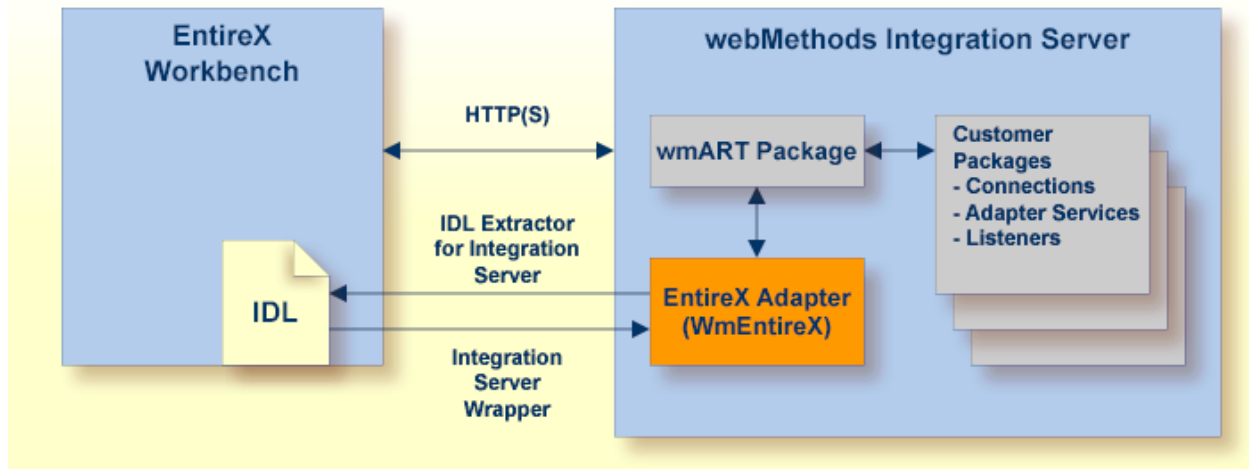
EntireX Workbench

webMethods Integration Server

HTTP(S)

wmART Package

Customer Packages
- Connections
- Adapter Services
- Listeners

IDL Extractor for Integration Server

IDL

EntireX Adapter (WmEntireX)

Integration Server Wrapper